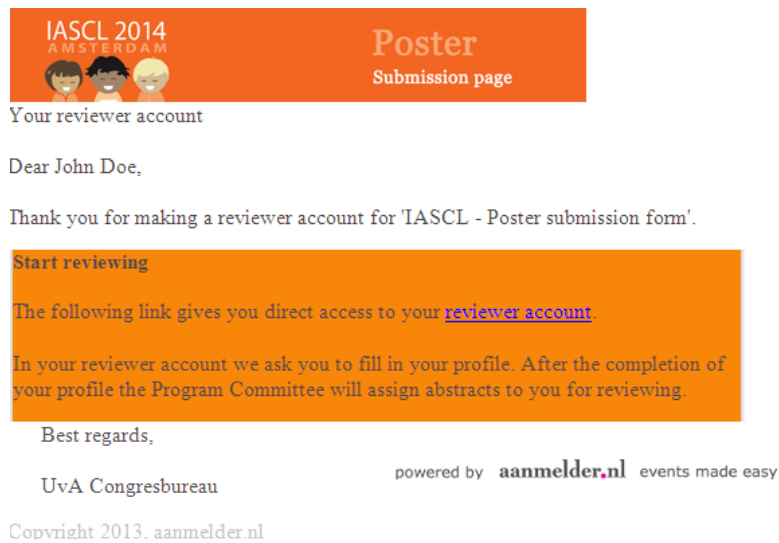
IASCL 2014
AMSTERDAM

Poster
Submission page

Your reviewer account

Dear John Doe,

Thank you for making a reviewer account for 'IASCL - Poster submission form'.

Start reviewing

The following link gives you direct access to your reviewer account.

In your reviewer account we ask you to fill in your profile. After the completion of your profile the Program Committee will assign abstracts to you for reviewing.

Best regards,

UvA Congresbureau

powered by aanmelder.nl events made easy

Copyright 2013, aanmelder.nl